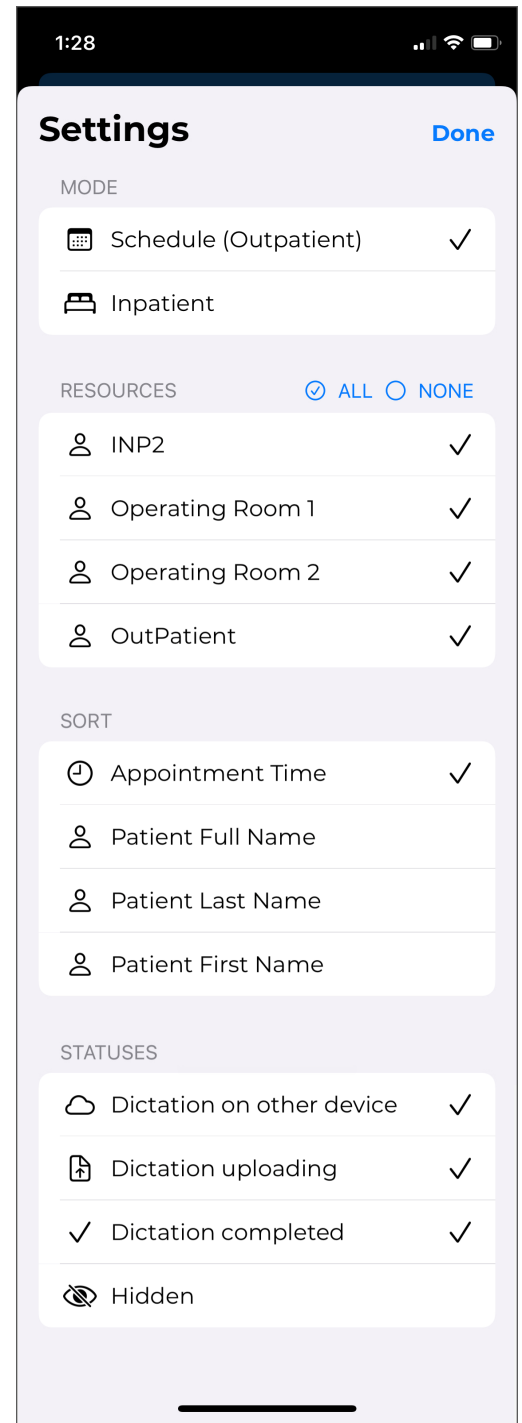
1:28

Settings Done

MODE

Schedule (Outpatient) ✓

Inpatient

RESOURCES ALL NONE

INP2 ✓

Operating Room 1 ✓

Operating Room 2 ✓

OutPatient ✓

SORT

Appointment Time ✓

Patient Full Name

Patient Last Name

Patient First Name

STATUSES

Dictation on other device ✓

Dictation uploading ✓

✓ Dictation completed ✓

Hidden